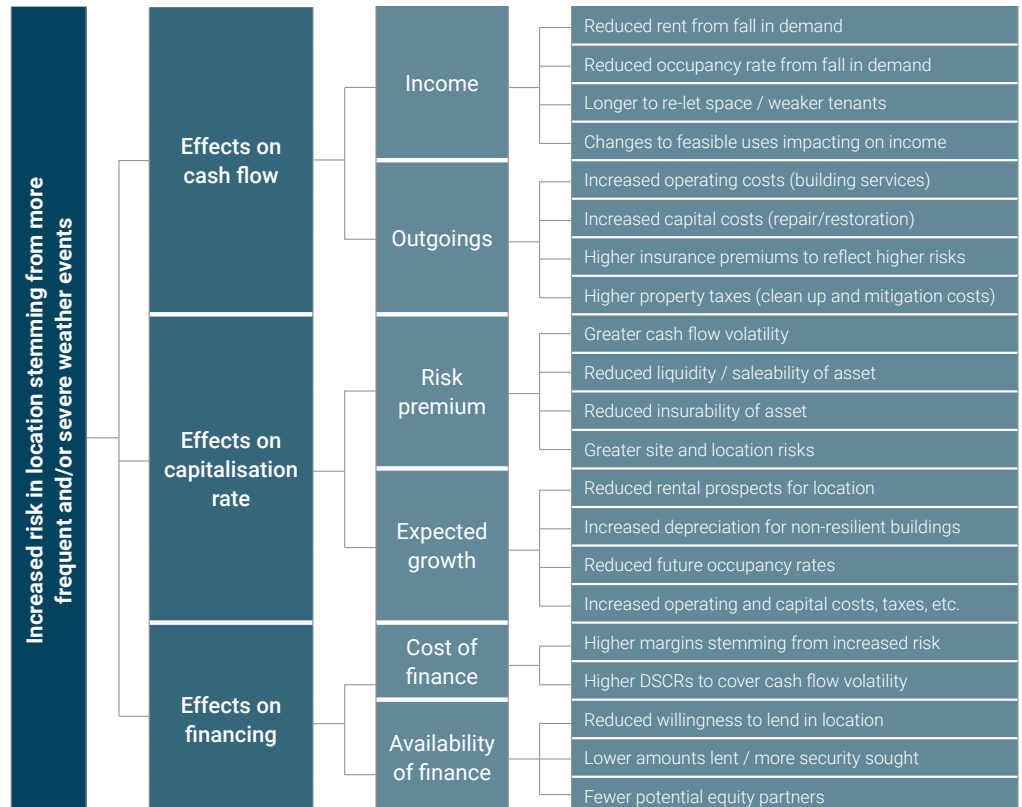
Increased risk in location stemming from more frequent and/or severe weather events

Effects on cash flow

Income

Reduced rent from fall in demand

Reduced occupancy rate from fall in demand

Longer to re-let space / weaker tenants

Changes to feasible uses impacting on income

Outgoings

Increased operating costs (building services)

Increased capital costs (repair/restoration)

Higher insurance premiums to reflect higher risks

Higher property taxes (clean up and mitigation costs)

Effects on capitalisation rate

Risk premium

Greater cash flow volatility

Reduced liquidity / saleability of asset

Reduced insurability of asset

Greater site and location risks

Expected growth

Reduced rental prospects for location

Increased depreciation for non-resilient buildings

Reduced future occupancy rates

Increased operating and capital costs, taxes, etc.

Effects on financing

Cost of finance

Higher margins stemming from increased risk

Higher DSCRs to cover cash flow volatility

Availability of finance

Reduced willingness to lend in location

Lower amounts lent / more security sought

Fewer potential equity partners